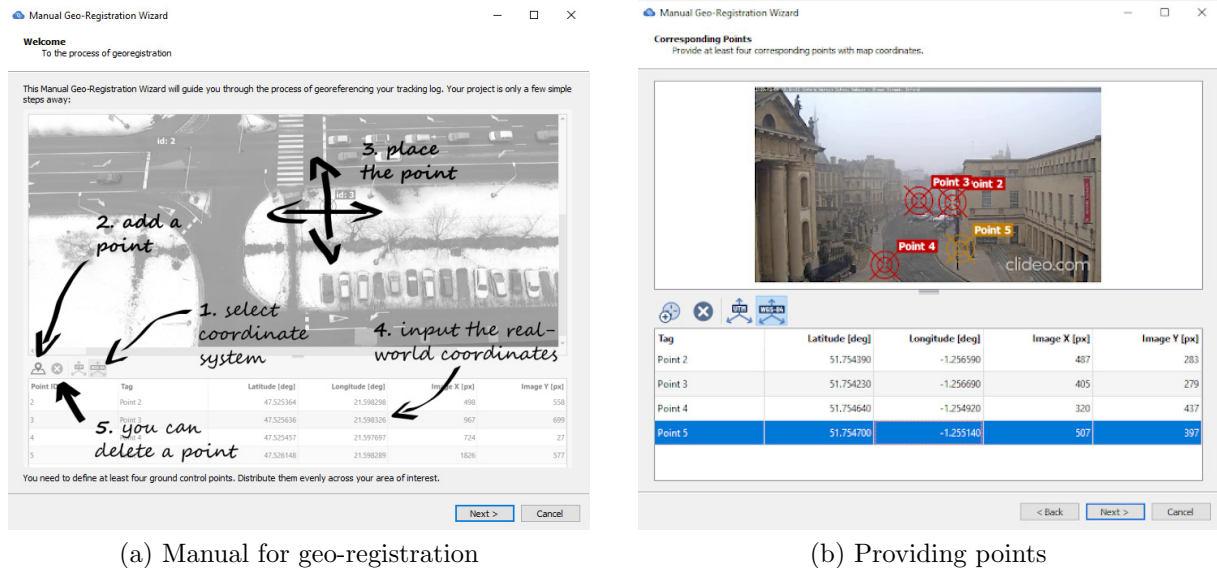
Manual Geo-Registration Wizard

Welcome
To the process of georegistration

This Manual Geo-Registration Wizard will guide you through the process of georeferencing your tracking log. Your project is only a few simple steps away:

id: 2

id: 3

3. place the point

2. add a point

1. select coordinate system

4. input the real-world coordinates

5. you can delete a point

| Point ID | Tag | Latitude [deg] | Longitude [deg] | Image X [px] | Image Y [px] |
|---|---|---|---|---|---|
| 2 | Point 2 | 47.525364 | 21.598298 | 498 | 558 |
| 3 | Point 3 | 47.525636 | 21.598326 | 967 | 699 |
| 4 | Point 4 | 47.525457 | 21.597697 | 724 | 27 |
| 5 | | 47.526148 | 21.598289 | 1826 | 577 |

You need to define at least four ground control points. Distribute them evenly across your area of interest.

Next > Cancel

(a) Manual for geo-registration

Manual Geo-Registration Wizard

Corresponding Points
Provide at least four corresponding points with map coordinates.

Point 3 Point 2
Point 5
Point 4
clideo.com

UTM WGS-84

| Tag | Latitude [deg] | Longitude [deg] | Image X [px] | Image Y [px] |
|---|---|---|---|---|
| Point 2 | 51.754390 | -1.256590 | 487 | 283 |
| Point 3 | 51.754230 | -1.256690 | 405 | 279 |
| Point 4 | 51.754640 | -1.254920 | 320 | 437 |
| Point 5 | 51.754700 | -1.255140 | 507 | 397 |

< Back Next > Cancel

(b) Providing points